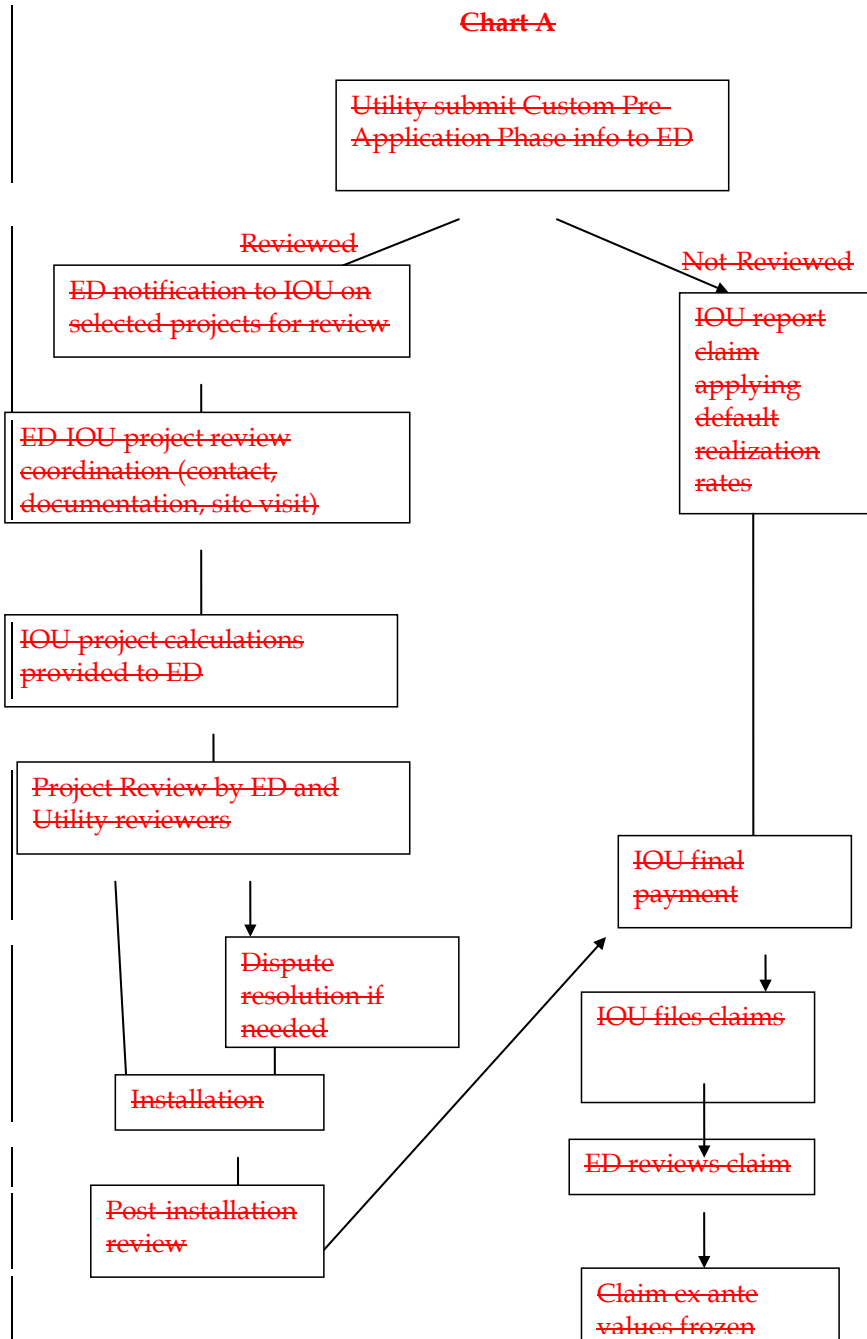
Chart A

Utility submit Custom Pre-Application Phase info to ED

Reviewed

Not Reviewed

ED notification to IOU on selected projects for review

IOU report claim applying default realization rates

ED-IOU project review coordination (contact, documentation, site visit)

IOU project calculations provided to ED

Project Review by ED and Utility reviewers

IOU final payment

Dispute resolution if needed

IOU files claims

Installation

ED reviews claim

Post-installation review

Claim ex ante values frozen